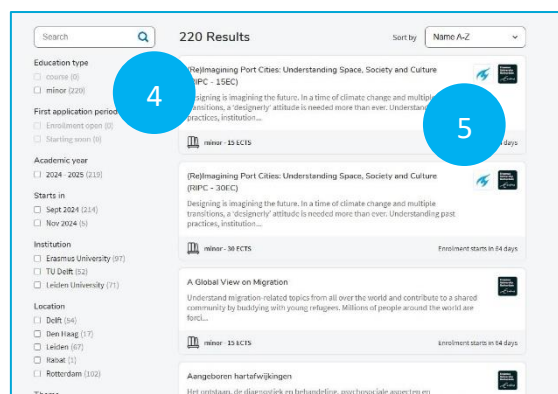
Search

Education type
course (0)
minor (220)

First application period
Enrollment open (0)
Starting soon (0)

Academic year
2024 - 2025 (219)

Starts in
Sept 2024 (214)
Nov 2024 (6)

Institution
Erasmus University (97)
TU Delft (52)
Leiden University (71)

Location
Delft (54)
Den Haag (17)
Leiden (67)
Rabat (1)
Rotterdam (102)

Theme

220 Results

Sort by Name A-Z

4

5

(Re)Imagining Port Cities: Understanding Space, Society and Culture (RIPC - 15EC)
Designing is imagining the future. In a time of climate change and multiple transitions, a 'designerly' attitude is needed more than ever. Understanding past practices, institution...
minor - 15 ECTS
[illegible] days

(Re)Imagining Port Cities: Understanding Space, Society and Culture (RIPC - 30EC)
Designing is imagining the future. In a time of climate change and multiple transitions, a 'designerly' attitude is needed more than ever. Understanding past practices, institution...
minor - 30 ECTS
Enrolment starts in 64 days

A Global View on Migration
Understand migration-related topics from all over the world and contribute to a shared community by buddying with young refugees. Millions of people around the world are forci...
minor - 15 ECTS
Enrolment starts in 64 days

Aangeboren hartafwijkingen
Het ontstaan, de diagnostiek en behandeling, psychosociale aspecten en